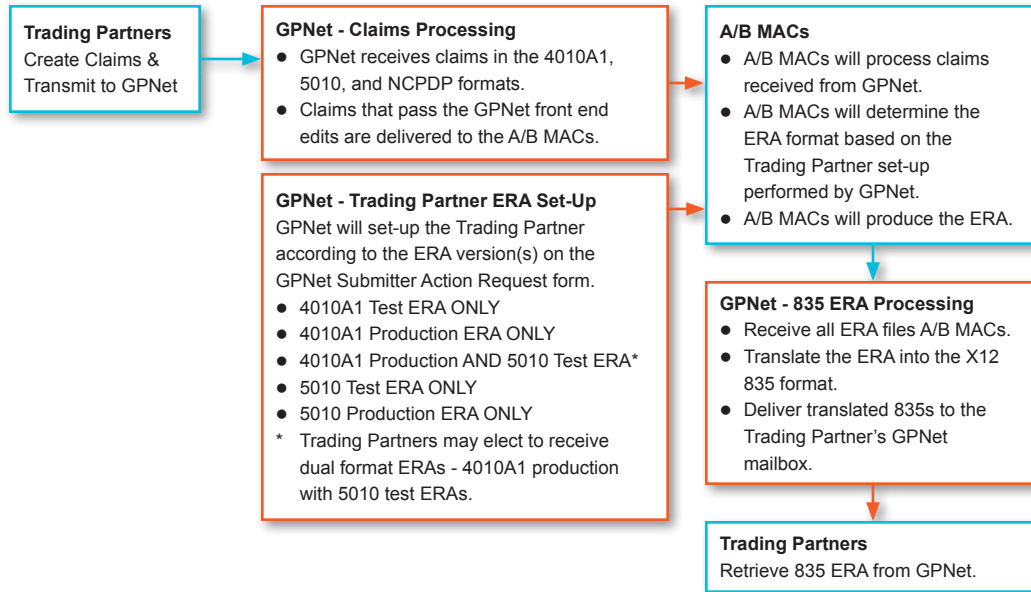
**Trading Partners**
Create Claims & Transmit to GPNet

**GPNet - Claims Processing**
- GPNet receives claims in the 4010A1, 5010, and NCPDP formats.
- Claims that pass the GPNet front end edits are delivered to the A/B MACs.

**GPNet - Trading Partner ERA Set-Up**
GPNet will set-up the Trading Partner according to the ERA version(s) on the GPNet Submitter Action Request form.
- 4010A1 Test ERA ONLY
- 4010A1 Production ERA ONLY
- 4010A1 Production AND 5010 Test ERA*
- 5010 Test ERA ONLY
- 5010 Production ERA ONLY

\* Trading Partners may elect to receive dual format ERAs - 4010A1 production with 5010 test ERAs.

**A/B MACs**
- A/B MACs will process claims received from GPNet.
- A/B MACs will determine the ERA format based on the Trading Partner set-up performed by GPNet.
- A/B MACs will produce the ERA.

**GPNet - 835 ERA Processing**
- Receive all ERA files A/B MACs.
- Translate the ERA into the X12 835 format.
- Deliver translated 835s to the Trading Partner's GPNet mailbox.

**Trading Partners**
Retrieve 835 ERA from GPNet.